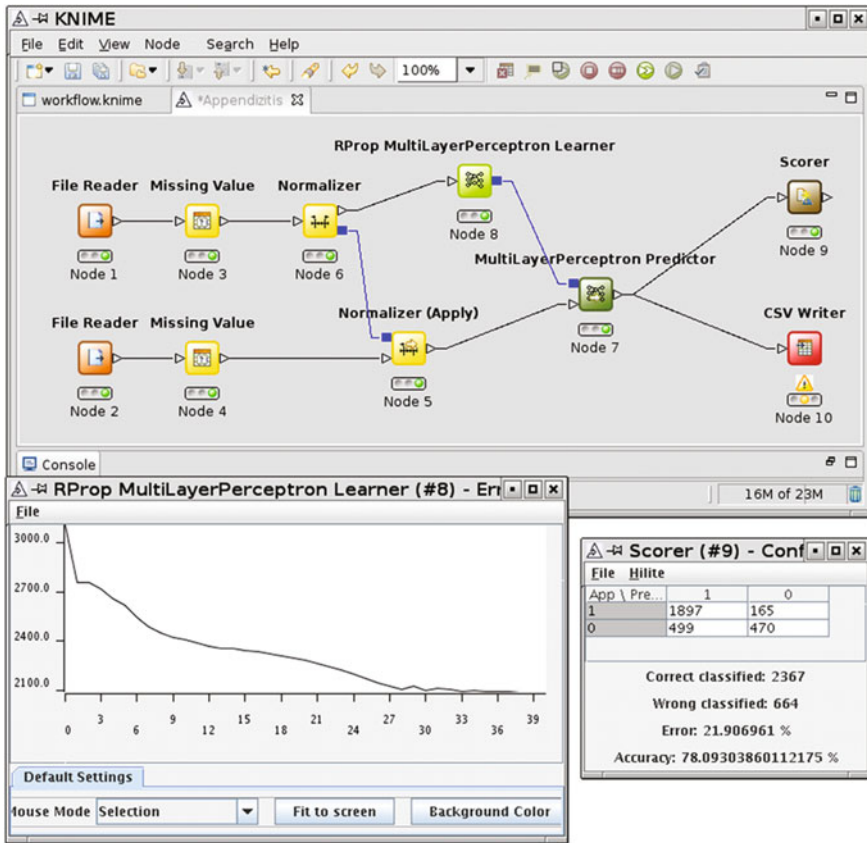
KNIME

File Edit View Node Search Help

100%

workflow.knime *Appendizitis

RProp MultiLayerPerceptron Learner

Scorer

File Reader Missing Value Normalizer

Node 8

Node 9

Node 1 Node 3 Node 6

MultiLayerPerceptron Predictor

File Reader Missing Value

Normalizer (Apply)

CSV Writer

Node 7

Node 2 Node 4

Node 5

Node 10

Console

16M of 23M

RProp MultiLayerPerceptron Learner (#8) - Err

File

3000.0
2700.0
2400.0
2100.0

0 3 6 9 12 15 18 21 24 27 30 33 36 39

Default Settings

Mouse Mode Selection Fit to screen Background Color

Scorer (#9) - Conf

File Hilite

| App \ Pre... | 1 | 0 |
|---|---|---|
| 1 | 1897 | 165 |
| 0 | 499 | 470 |

Correct classified: 2367

Wrong classified: 664

Error: 21.906961 %

Accuracy: 78.09303860112175 %